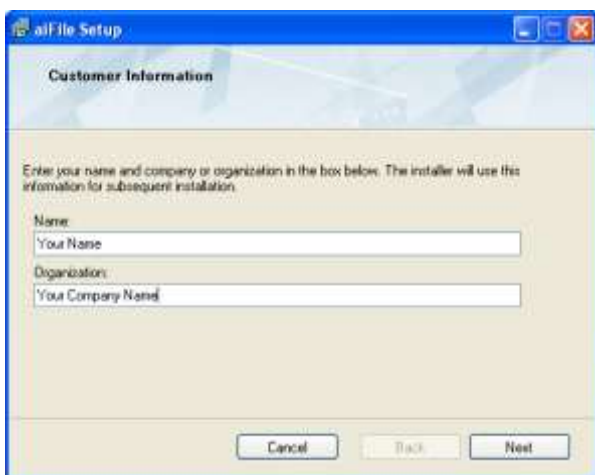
alFile Setup

Customer Information

Enter your name and company or organization in the box below. The installer will use this information for subsequent installation.

Name:

Your Name

Organization:

Your Company Name

Cancel

Back

Next